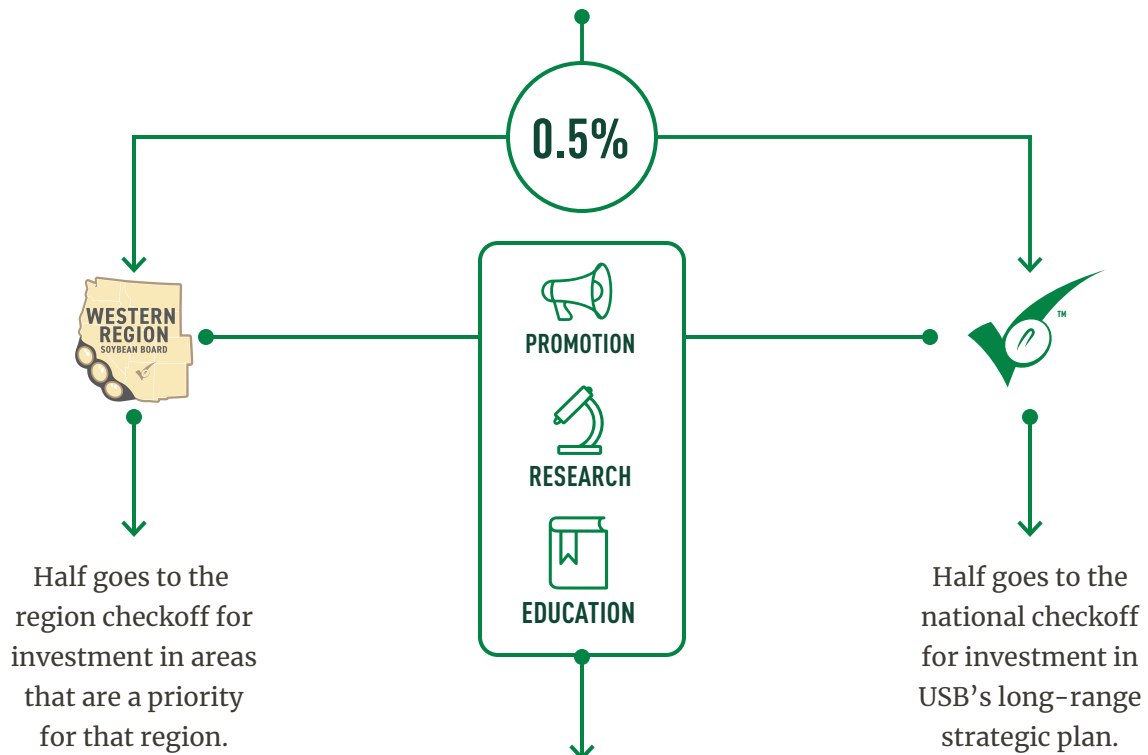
0.5%

WESTERN REGION
SOYBEAN BOARD

PROMOTION

RESEARCH

EDUCATION

™

Half goes to the region checkoff for investment in areas that are a priority for that region.

Half goes to the national checkoff for investment in USB’s long-range strategic plan.